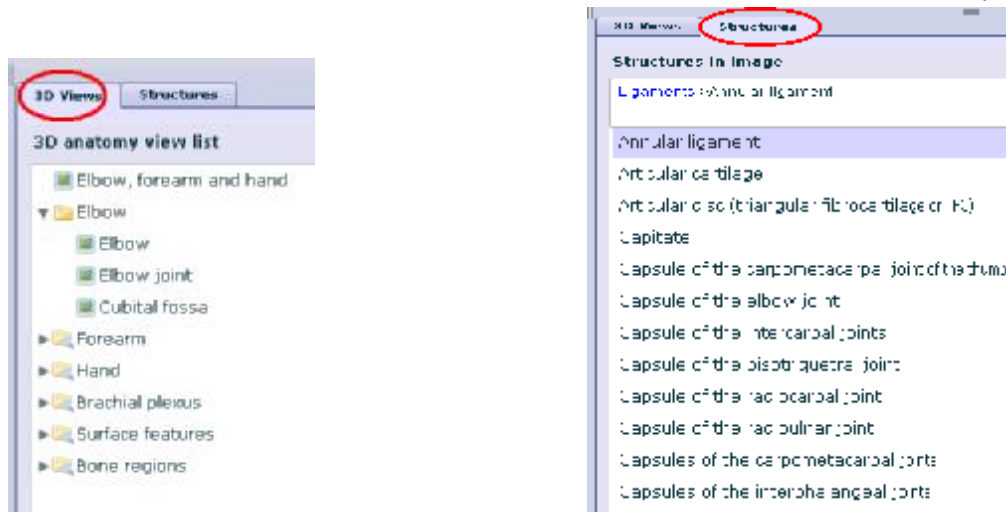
3D Views Structures

3D anatomy view list

Elbow, forearm and hand
Elbow
Elbow
Elbow joint
Cubital fossa
Forearm
Hand
Brachial plexus
Surface features
Bone regions

3D Views Structures

Structures in image

Ligaments > Annular ligament

Annular ligament
Articular cartilage
Articular disc (triangular fibrocartilage or TFC)
Capitate
Capsule of the carpometacarpal joint of the thumb
Capsule of the elbow joint
Capsule of the intercarpal joints
Capsule of the pisotriquetral joint
Capsule of the radiocarpal joint
Capsule of the radioulnar joint
Capsules of the carpometacarpal joints
Capsules of the interphalangeal joints